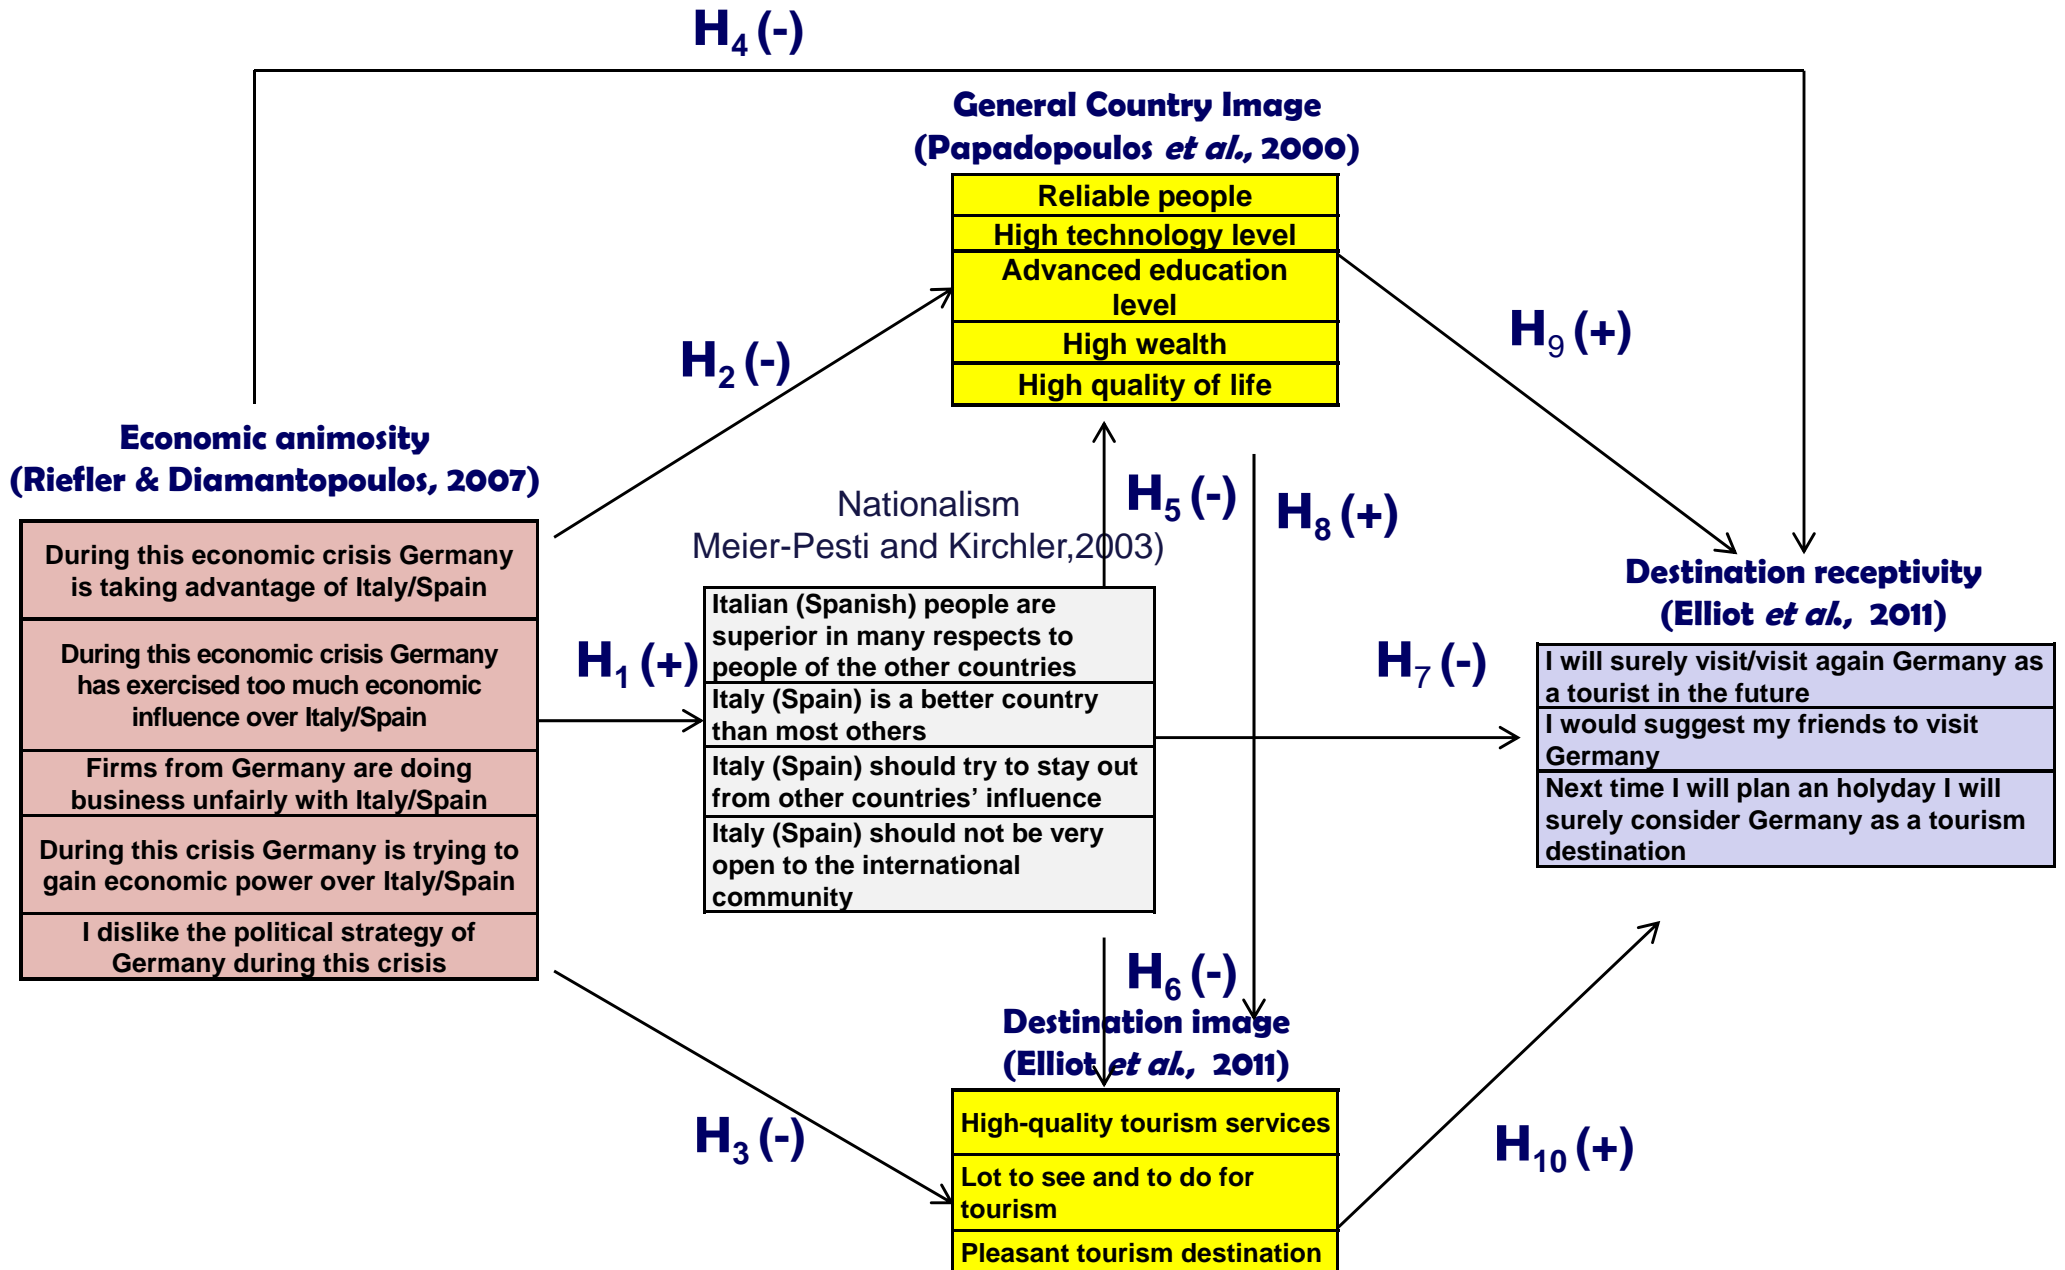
$H_4$ (-)

General Country Image
(Papadopoulos et al., 2000)

Reliable people
High technology level
Advanced education level
High wealth
High quality of life

$H_2$ (-)

$H_9$ (+)

Economic animosity
(Riefler & Diamantopoulos, 2007)

During this economic crisis Germany is taking advantage of Italy/Spain

During this economic crisis Germany has exercised too much economic influence over Italy/Spain

Firms from Germany are doing business unfairly with Italy/Spain

During this crisis Germany is trying to gain economic power over Italy/Spain

I dislike the political strategy of Germany during this crisis

Nationalism
Meier-Pesti and Kirchler,2003)

$H_5$ (-)

$H_8$ (+)

$H_1$ (+)

Italian (Spanish) people are superior in many respects to people of the other countries
Italy (Spain) is a better country than most others
Italy (Spain) should try to stay out from other countries' influence
Italy (Spain) should not be very open to the international community

$H_7$ (-)

Destination receptivity
(Elliot et al., 2011)

I will surely visit/visit again Germany as a tourist in the future
I would suggest my friends to visit Germany
Next time I will plan an holyday I will surely consider Germany as a tourism destination

$H_6$ (-)

Destination image
(Elliot et al., 2011)

$H_3$ (-)

High-quality tourism services
Lot to see and to do for tourism
Pleasant tourism destination

$H_{10}$ (+)